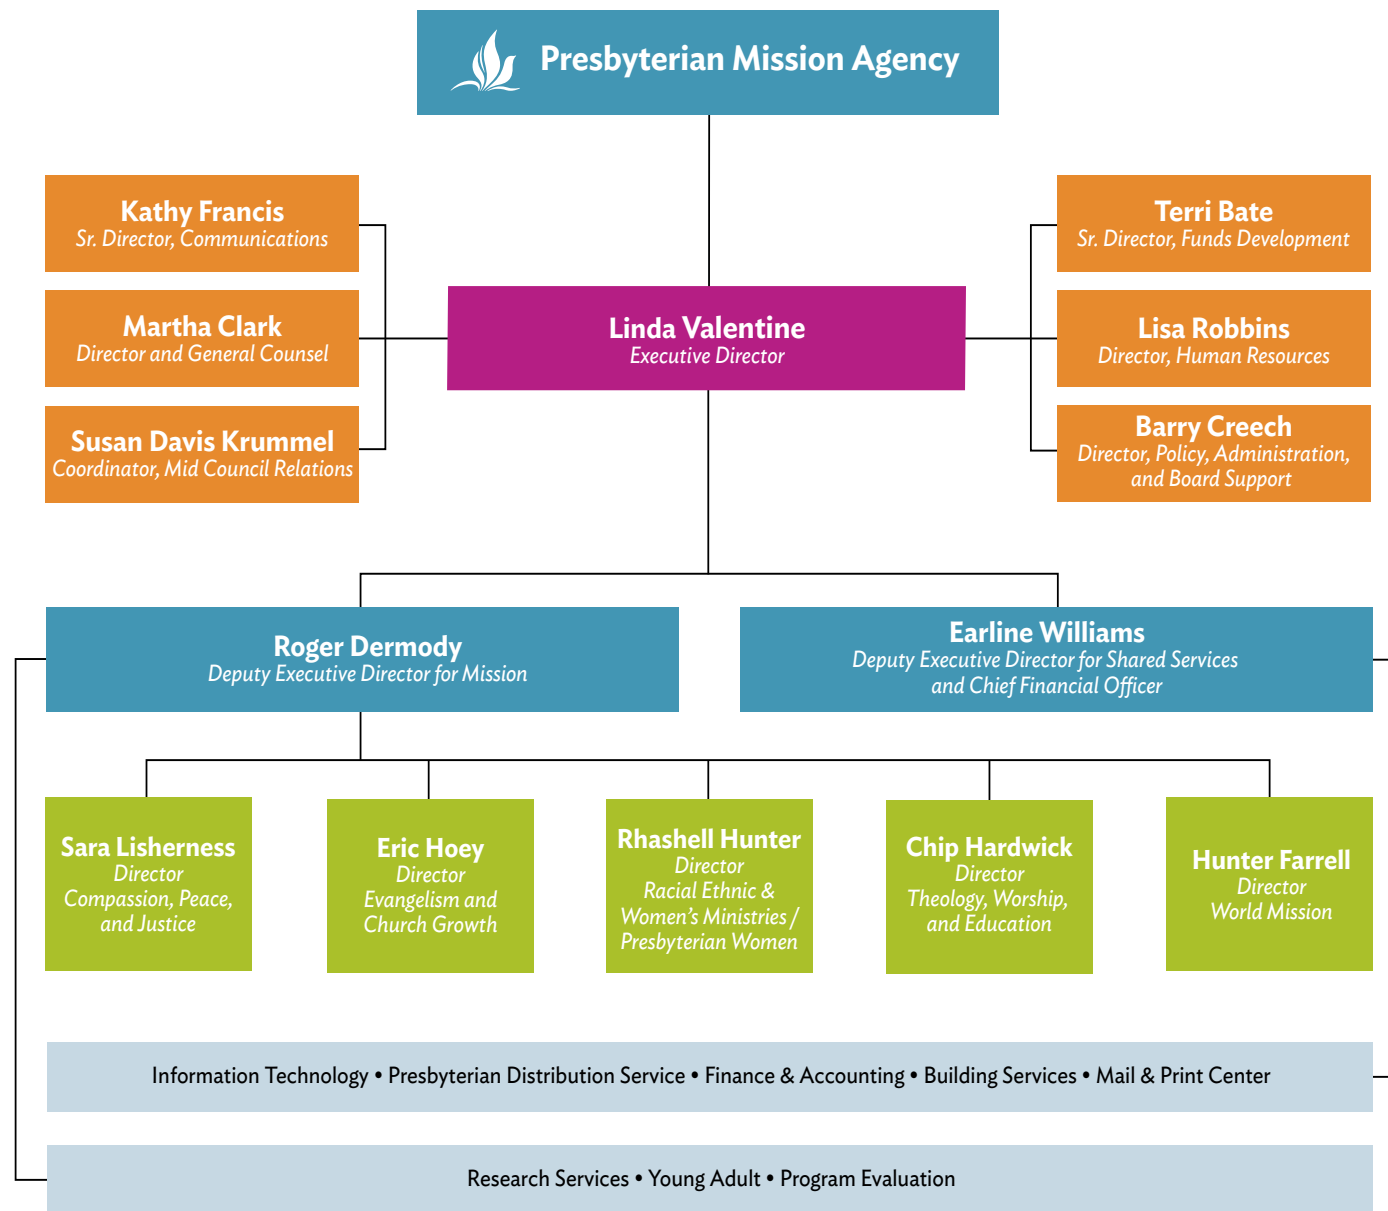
Presbyterian Mission Agency

Kathy Francis
Sr. Director, Communications

Martha Clark
Director and General Counsel

Susan Davis Krummel
Coordinator, Mid Council Relations

Linda Valentine
Executive Director

Terri Bate
Sr. Director, Funds Development

Lisa Robbins
Director, Human Resources

Barry Creech
Director, Policy, Administration, and Board Support

Roger Dermody
Deputy Executive Director for Mission

Earline Williams
Deputy Executive Director for Shared Services and Chief Financial Officer

Sara Lisherness
Director
Compassion, Peace, and Justice

Eric Hoey
Director
Evangelism and Church Growth

Rhashell Hunter
Director
Racial Ethnic & Women's Ministries / Presbyterian Women

Chip Hardwick
Director
Theology, Worship, and Education

Hunter Farrell
Director
World Mission

Information Technology • Presbyterian Distribution Service • Finance & Accounting • Building Services • Mail & Print Center

Research Services • Young Adult • Program Evaluation